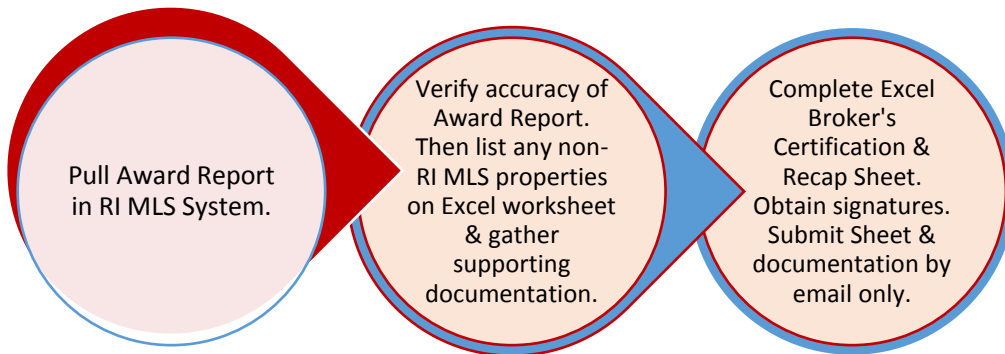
Pull Award Report in RI MLS System.

Verify accuracy of Award Report. Then list any non-RI MLS properties on Excel worksheet & gather supporting documentation.

Complete Excel Broker's Certification & Recap Sheet. Obtain signatures. Submit Sheet & documentation by email only.